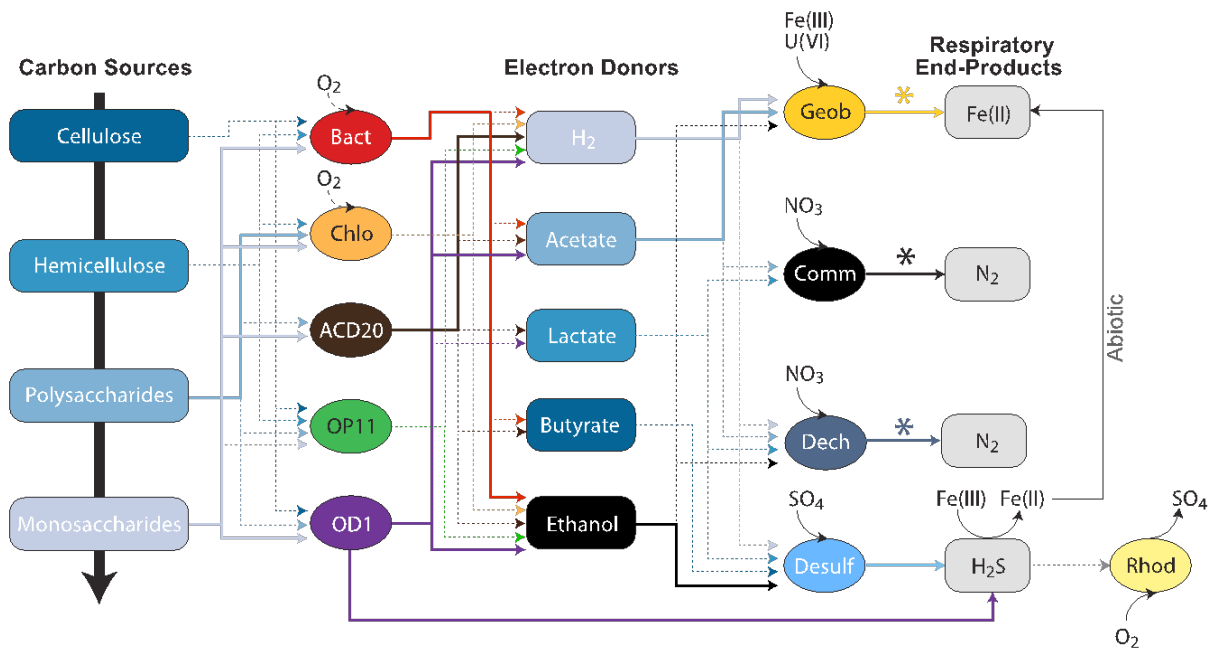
Carbon Sources

Electron Donors

Respiratory End-Products

Cellulose

Hemicellulose

Polysaccharides

Monosaccharides

$O_2$

Bact

$O_2$

Chlo

ACD20

OP11

OD1

$H_2$

Acetate

Lactate

Butyrate

Ethanol

Fe(III)
U(VI)

Geob

*

Fe(II)

$NO_3$

Comm

*

$N_2$

$NO_3$

Dech

*

$N_2$

Abiotic

$SO_4$

Desulf

Fe(III)

Fe(II)

$H_2S$

$SO_4$

Rhod

$O_2$